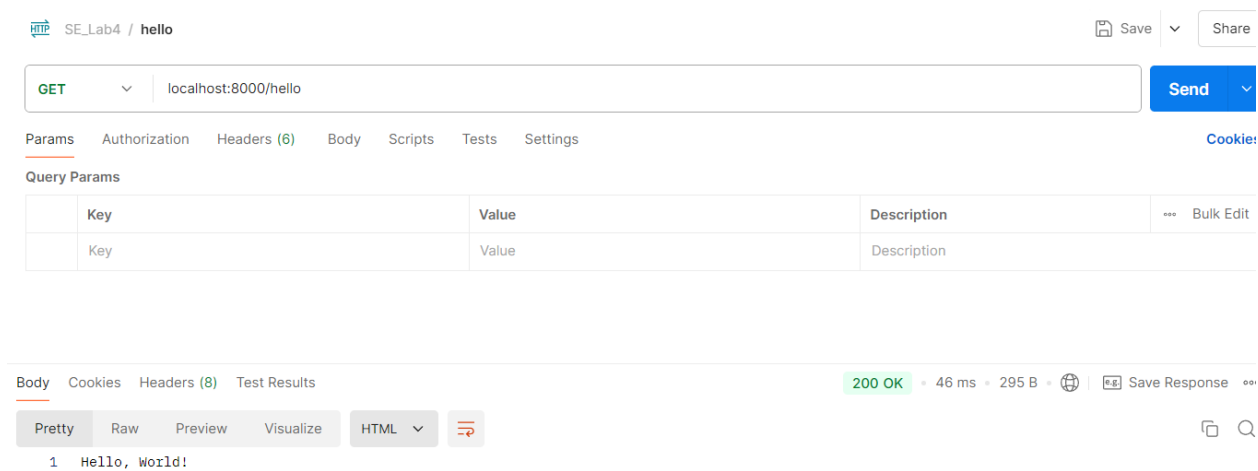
HTTP SE_Lab4 / hello

Save Share

GET localhost:8000/hello

Send

Params Authorization Headers (6) Body Scripts Tests Settings

Cookies

Query Params

| | Key | Value | Description | Bulk Edit |
|---|---|---|---|---|
| | Key | Value | Description | |

Body Cookies Headers (8) Test Results

200 OK • 46 ms • 295 B

Save Response

Pretty Raw Preview Visualize HTML

1 Hello, World!